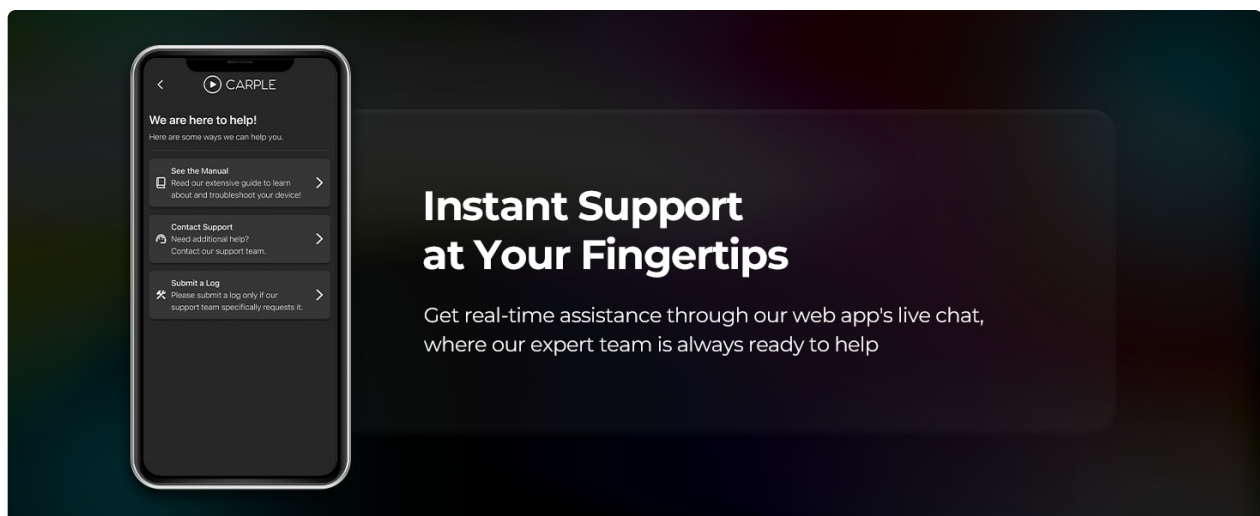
CARPLE

We are here to help!
Here are some ways we can help you.

See the Manual
Read our extensive guide to learn about and troubleshoot your device!

Contact Support
Need additional help? Contact our support team.

Submit a Log
Please submit a log only if our support team specifically requests it.

Instant Support at Your Fingertips

Get real-time assistance through our web app's live chat, where our expert team is always ready to help